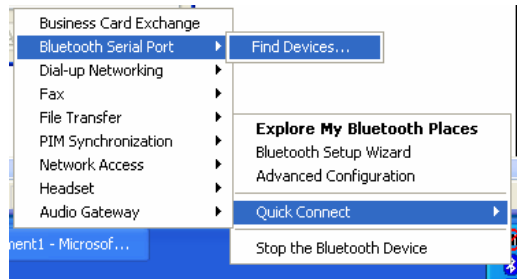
Business Card Exchange
Bluetooth Serial Port
Find Devices...
Dial-up Networking
Fax
File Transfer
PIM Synchronization
Network Access
Headset
Audio Gateway

Explore My Bluetooth Places
Bluetooth Setup Wizard
Advanced Configuration
Quick Connect
Stop the Bluetooth Device

nent1 - Microsof...